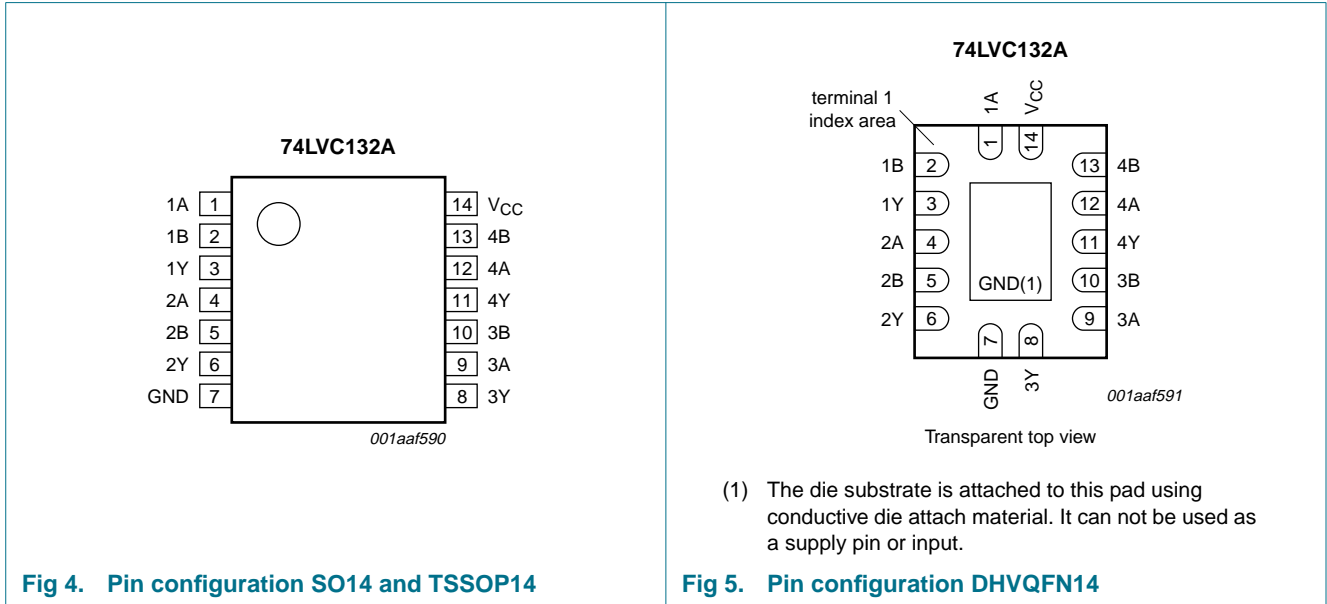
74LVC132A

| | | | |
|---|---|---|---|
| 1A | 1 | 14 | $V_{CC}$ |
| 1B | 2 | 13 | 4B |
| 1Y | 3 | 12 | 4A |
| 2A | 4 | 11 | 4Y |
| 2B | 5 | 10 | 3B |
| 2Y | 6 | 9 | 3A |
| GND | 7 | 8 | 3Y |

001aaf590

Fig 4. Pin configuration SO14 and TSSOP14

74LVC132A

terminal 1 index area

1A 1

$V_{CC}$ 14

1B 2

1Y 3

2A 4

2B 5

2Y 6

13 4B

12 4A

11 4Y

10 3B

9 3A

GND(1)

7 GND

8 3Y

001aaf591

Transparent top view

(1) The die substrate is attached to this pad using conductive die attach material. It can not be used as a supply pin or input.

Fig 5. Pin configuration DHVQFN14